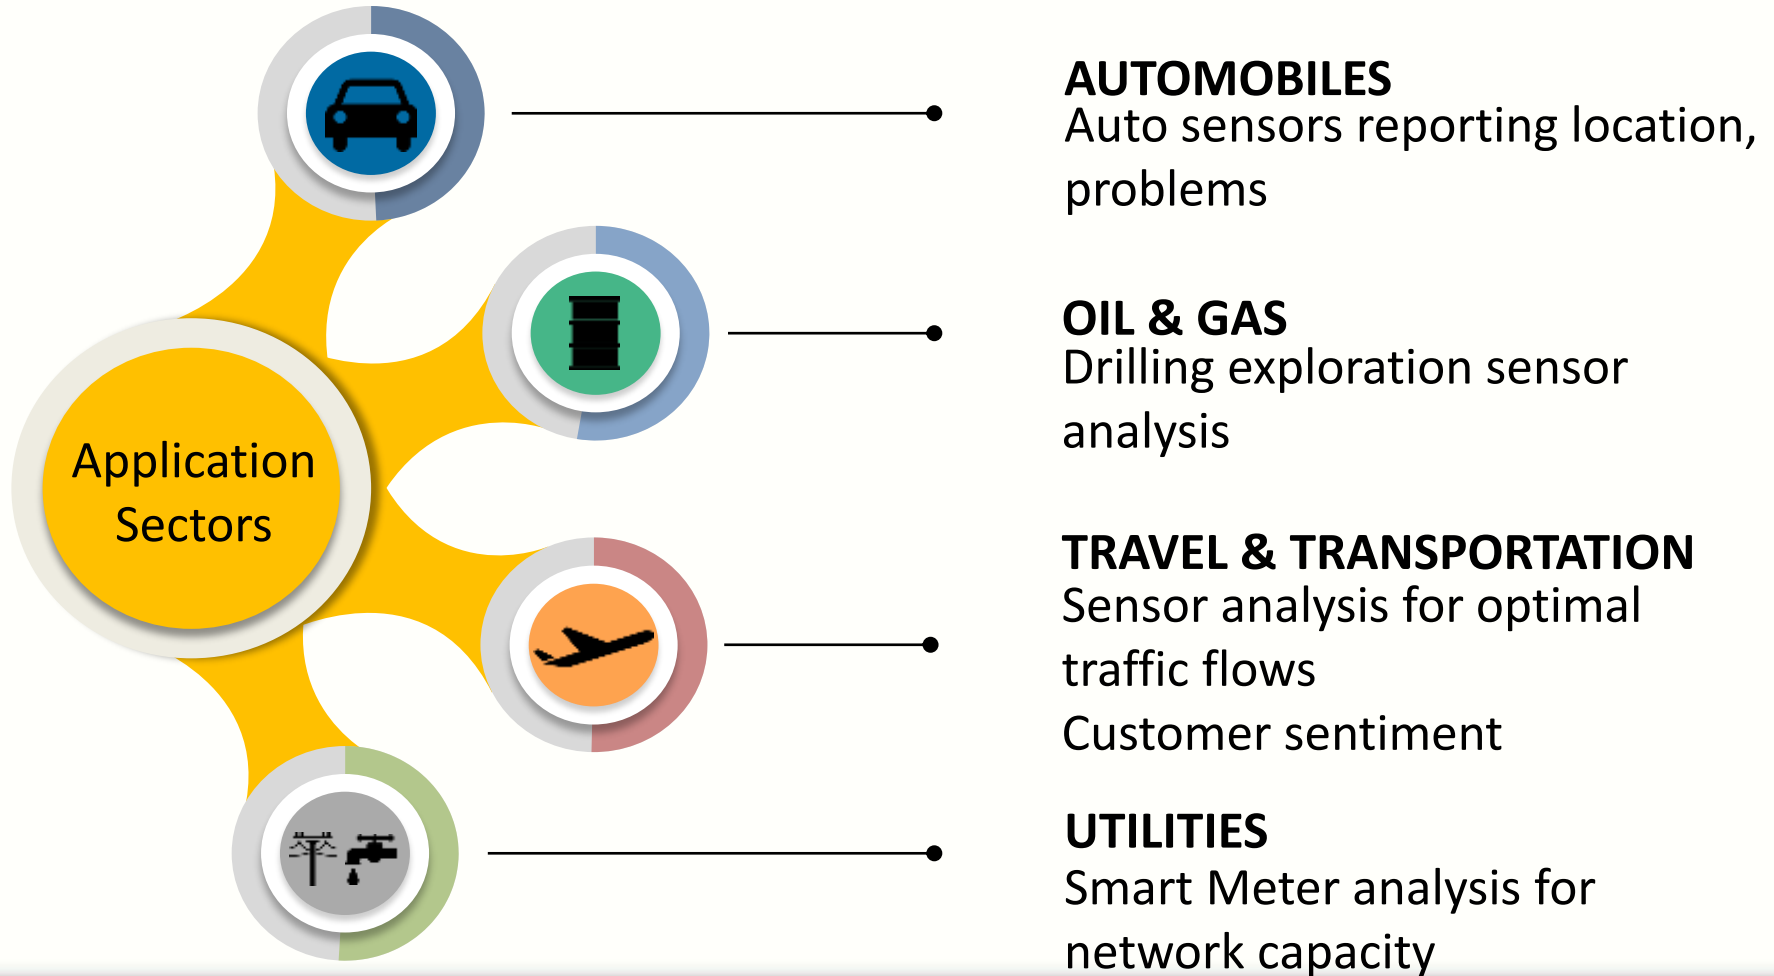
Application Sectors

AUTOMOBILES
Auto sensors reporting location, problems

OIL & GAS
Drilling exploration sensor analysis

TRAVEL & TRANSPORTATION
Sensor analysis for optimal traffic flows
Customer sentiment

UTILITIES
Smart Meter analysis for network capacity